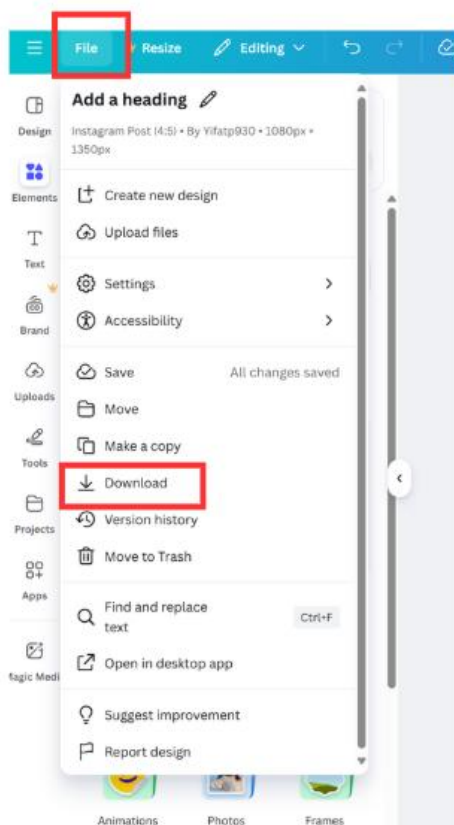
File Resize Editing

Add a heading

Instagram Post (4:5) • By Yifatp930 • 1080px × 1350px

Design
Elements
Text
Brand
Uploads
Tools
Projects
Apps
lagic Medi

Create new design
Upload files

Settings
Accessibility

Save All changes saved
Move
Make a copy
Download
Version history
Move to Trash

Find and replace text Ctrl+F
Open in desktop app

Suggest improvement
Report design

Animations Photos Frames